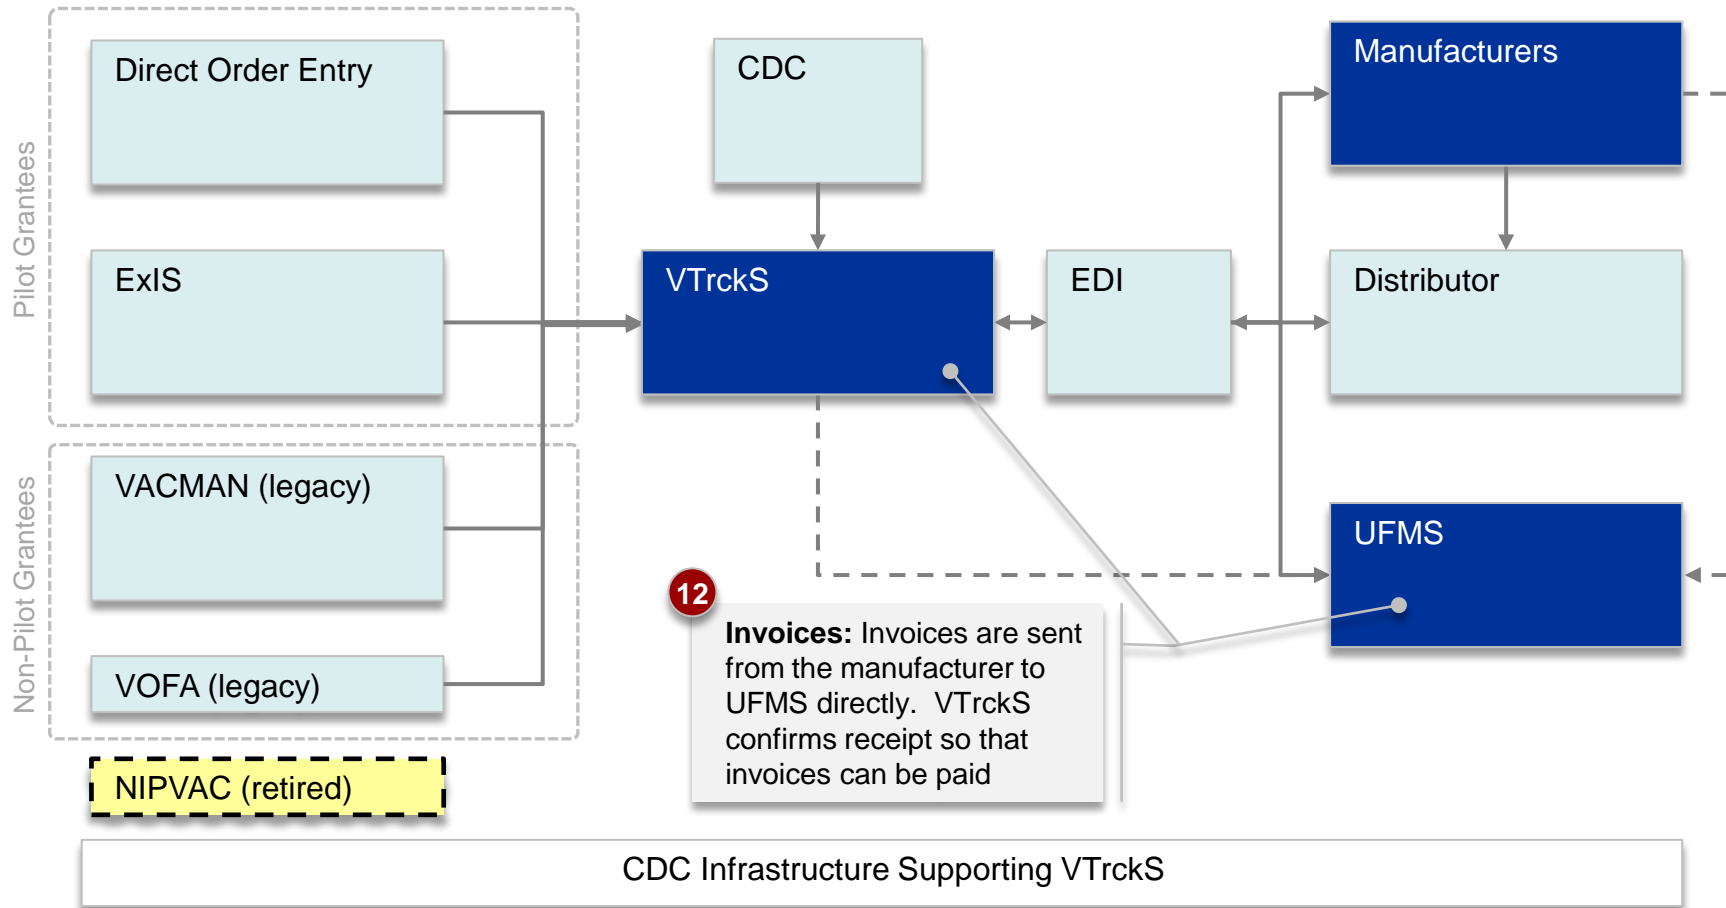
Pilot Grantees

Direct Order Entry

ExIS

Non-Pilot Grantees

VACMAN (legacy)

VOFA (legacy)

NIPVAC (retired)

CDC

VTrckS

EDI

Manufacturers

Distributor

UFMS

12

**Invoices:** Invoices are sent from the manufacturer to UFMS directly. VTrckS confirms receipt so that invoices can be paid

CDC Infrastructure Supporting VTrckS